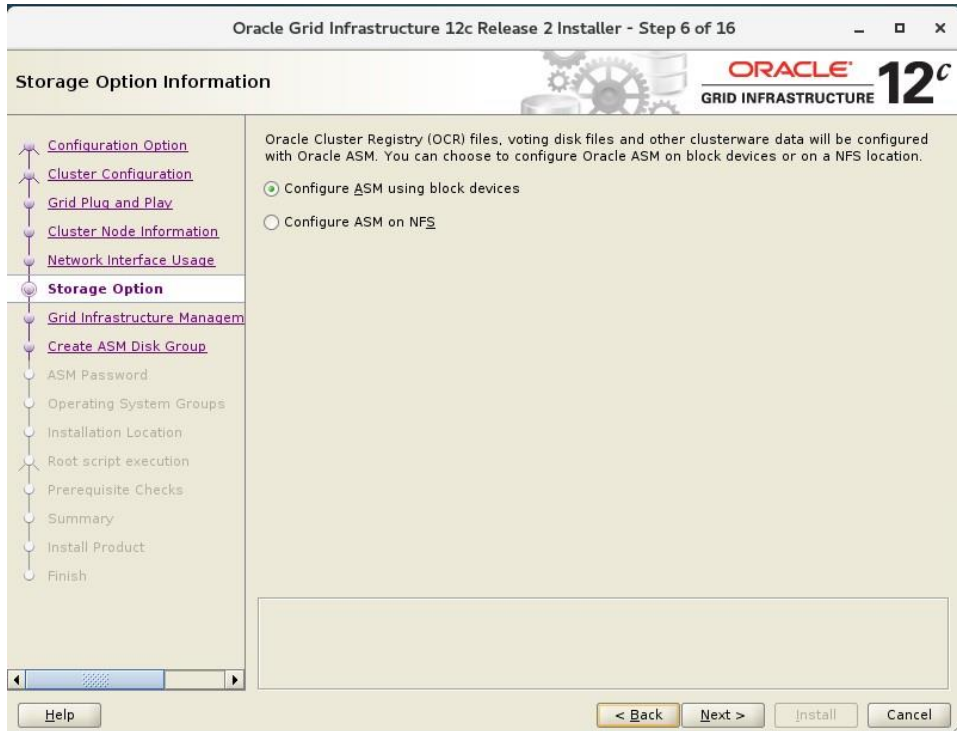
Oracle Grid Infrastructure 12c Release 2 Installer - Step 6 of 16

Storage Option Information

ORACLE GRID INFRASTRUCTURE 12c

Configuration Option
Cluster Configuration
Grid Plug and Play
Cluster Node Information
Network Interface Usage
Storage Option
Grid Infrastructure Managem
Create ASM Disk Group
ASM Password
Operating System Groups
Installation Location
Root script execution
Prerequisite Checks
Summary
Install Product
Finish

Oracle Cluster Registry (OCR) files, voting disk files and other clusterware data will be configured with Oracle ASM. You can choose to configure Oracle ASM on block devices or on a NFS location.

Configure ASM using block devices

Configure ASM on NFS

Help

< Back

Next >

Install

Cancel